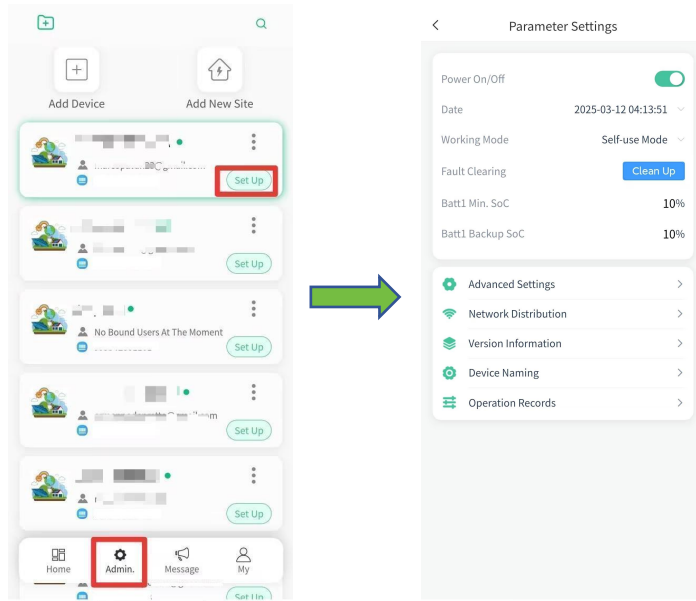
Add Device
Add New Site

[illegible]@gmail.com
Set Up

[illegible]
Set Up

No Bound Users At The Moment
Set Up

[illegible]@gmail.com
Set Up

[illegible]
Set Up

Home
Admin.
Message
My

Set Up

Parameter Settings

Power On/Off
Date 2025-03-12 04:13:51
Working Mode Self-use Mode
Fault Clearing Clean Up
Batt1 Min. SoC 10%
Batt1 Backup SoC 10%

Advanced Settings
Network Distribution
Version Information
Device Naming
Operation Records